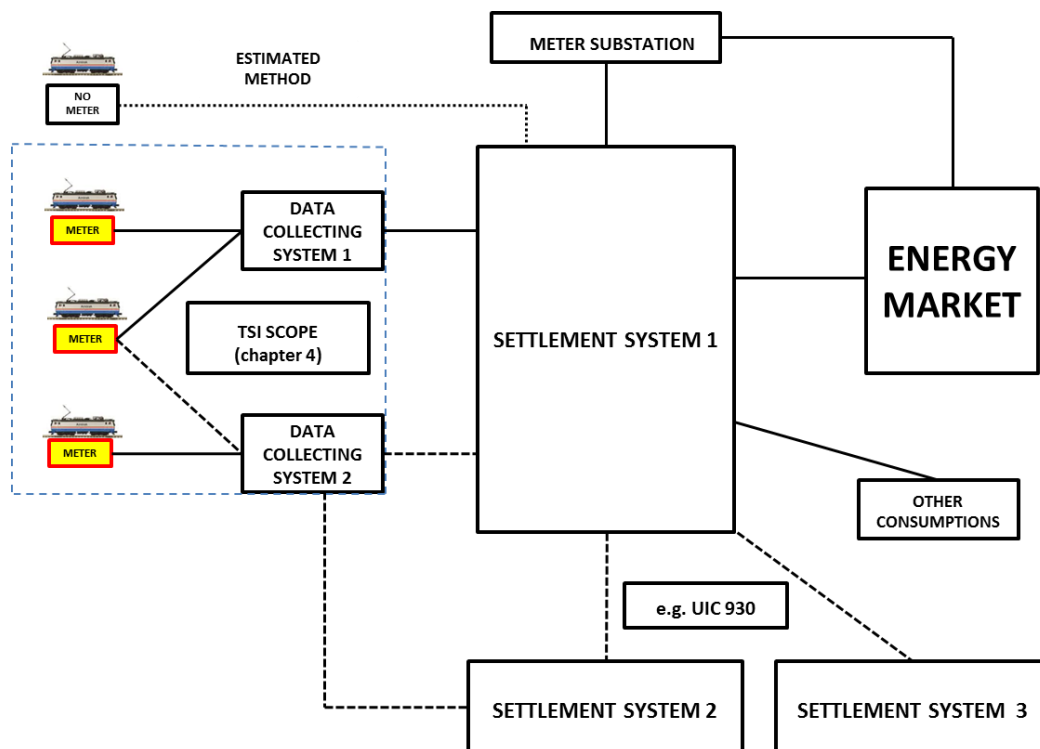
METER SUBSTATION

ESTIMATED METHOD

NO METER

METER

DATA COLLECTING SYSTEM 1

METER

TSI SCOPE (chapter 4)

METER

DATA COLLECTING SYSTEM 2

SETTLEMENT SYSTEM 1

ENERGY MARKET

OTHER CONSUMPTIONS

e.g. UIC 930

SETTLEMENT SYSTEM 2

SETTLEMENT SYSTEM 3